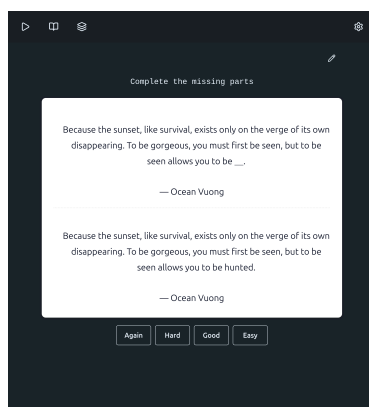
Complete the missing parts

Because the sunset, like survival, exists only on the verge of its own disappearing. To be gorgeous, you must first be seen, but to be seen allows you to be __.

— Ocean Vuong

Because the sunset, like survival, exists only on the verge of its own disappearing. To be gorgeous, you must first be seen, but to be seen allows you to be hunted.

— Ocean Vuong

Again Hard Good Easy